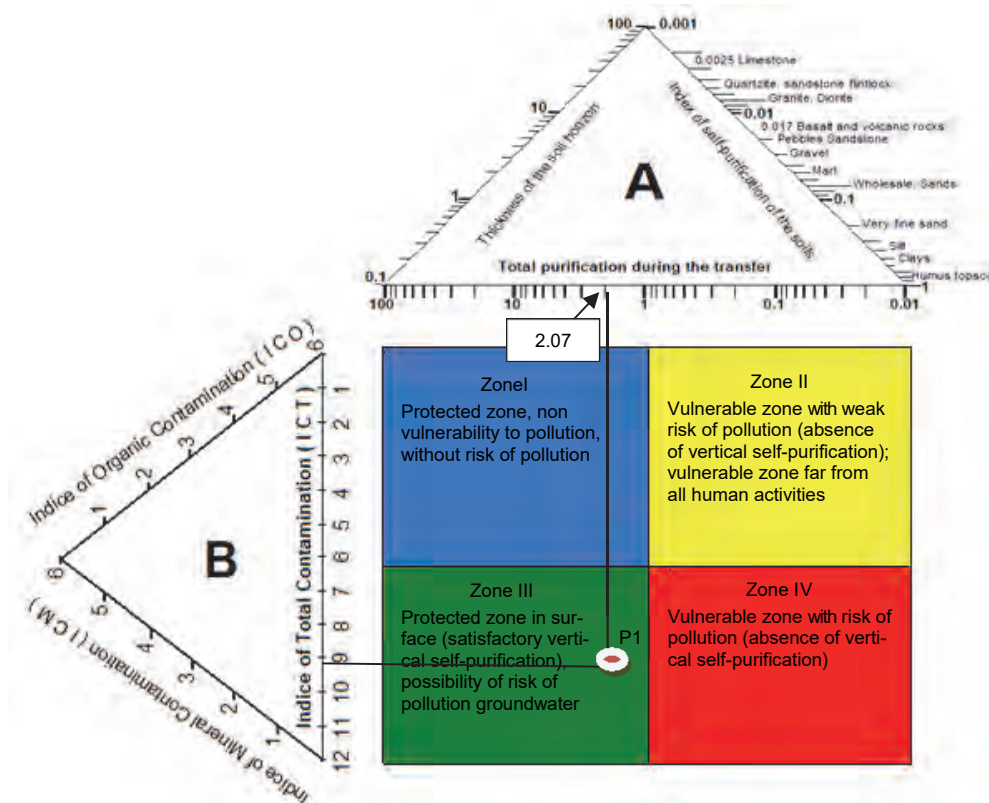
100 0.001

0.0025 Limestone

Quartzite, sandstone flintlock

Granite, Diorite

0.01

0.017 Basalt and volcanic rocks

Pebbles Sandstone

Gravel

Marl

Wholesale, Sands

0.1

Very fine sand

Silt

Clays

Humus topsoi

1

10

1

0.1

Thickness of the soil horizon

Index of self-purification of the soils

A

Total purification during the transfer

100 10 1 0.1 0.01

2.07

Indice of Organic Contamination ( I C O )

1 2 3 4 5 6

Indice of Total Contamination ( I C T )

1 2 3 4 5 6 7 8 9 10 11 12

B

6

Indice of Mineral Contamination ( I C M )

5 4 3 2 1

ZoneI
Protected zone, non vulnerability to pollution, without risk of pollution

Zone II
Vulnerable zone with weak risk of pollution (absence of vertical self-purification); vulnerable zone far from all human activities

Zone III
Protected zone in surface (satisfactory vertical self-purification), possibility of risk of pollution groundwater

P1

Zone IV
Vulnerable zone with risk of pollution (absence of vertical self-purification)